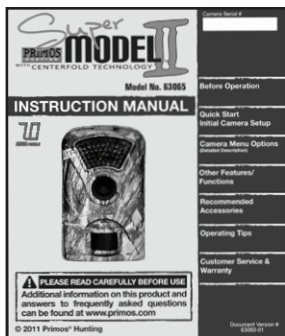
Super MODEL II

PRIMOS WITH CENTERFOLD TECHNOLOGY

Model No. 63065

INSTRUCTION MANUAL

Camera Serial #

Before Operation

Quick Start Initial Camera Setup

Camera Menu Options (Detailed Description)

Other Features/ Functions

Recommended Accessories

Operating Tips

Customer Service & Warranty

PLEASE READ CAREFULLY BEFORE USE

Additional information on this product and answers to frequently asked questions can be found at www.primos.com

© 2011 Primos® Hunting

Document Version # 63065-01